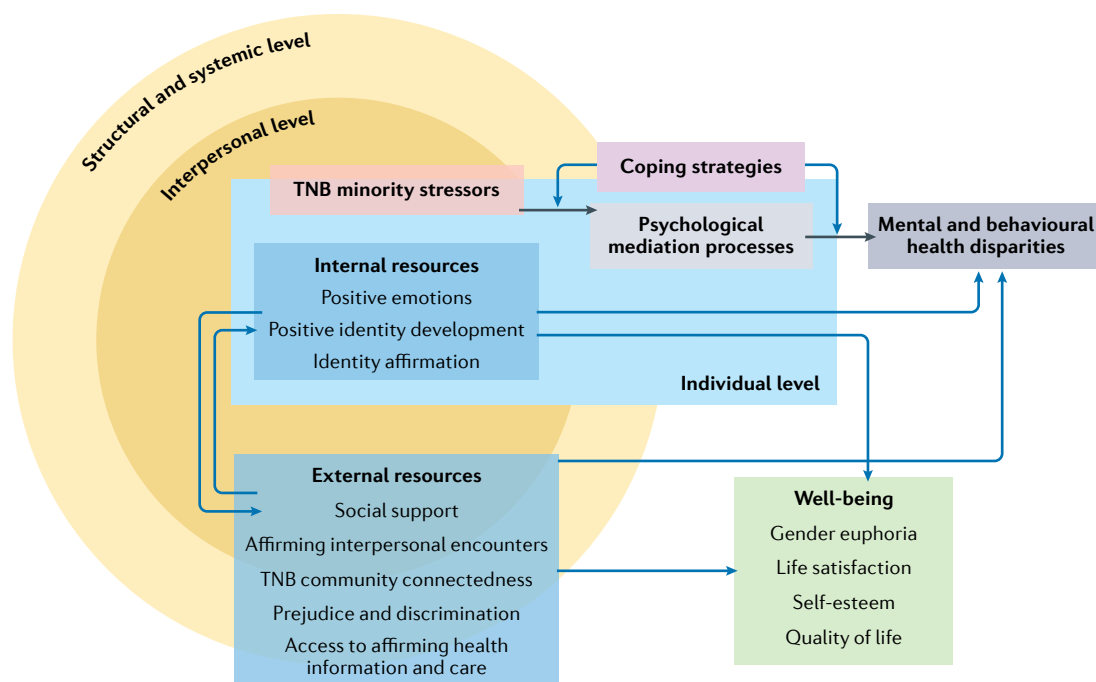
Structural and systemic level

Interpersonal level

Coping strategies

TNB minority stressors

Psychological mediation processes

Mental and behavioural health disparities

Internal resources
Positive emotions
Positive identity development
Identity affirmation

Individual level

External resources
Social support
Affirming interpersonal encounters
TNB community connectedness
Prejudice and discrimination
Access to affirming health information and care

Well-being
Gender euphoria
Life satisfaction
Self-esteem
Quality of life